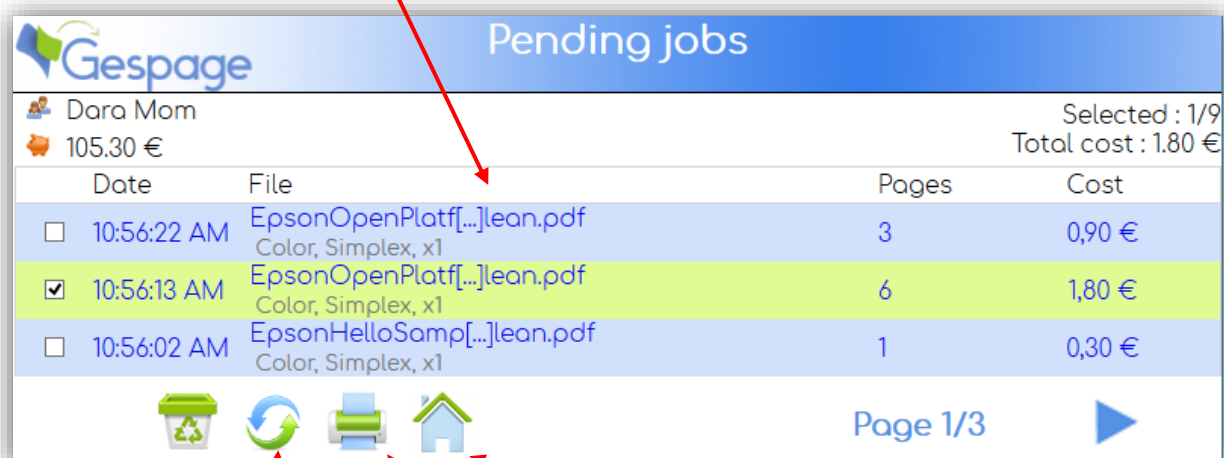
Gespage

Pending jobs

Dara Mom
105.30 €

Selected : 1/9
Total cost : 1.80 €

| | Date | File | Pages | Cost |
|---|---|---|---|---|
| ☐ | 10:56:22 AM | EpsonOpenPlatf[...]lean.pdf Color, Simplex, x1 | 3 | 0,90 € |
| ☑ | 10:56:13 AM | EpsonOpenPlatf[...]lean.pdf Color, Simplex, x1 | 6 | 1,80 € |
| ☐ | 10:56:02 AM | EpsonHelloSamp[...]lean.pdf Color, Simplex, x1 | 1 | 0,30 € |

Page 1/3